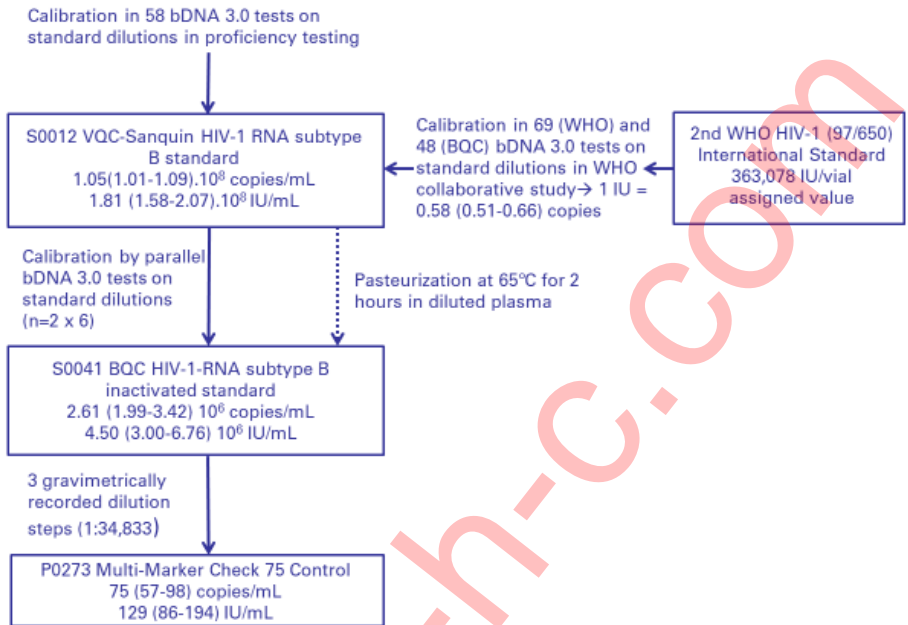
Calibration in 58 bDNA 3.0 tests on standard dilutions in proficiency testing

S0012 VQC-Sanquin HIV-1 RNA subtype B standard
1.05(1.01-1.09).$10^8$ copies/mL
1.81 (1.58-2.07).$10^8$ IU/mL

Calibration in 69 (WHO) and 48 (BQC) bDNA 3.0 tests on standard dilutions in WHO collaborative study→ 1 IU = 0.58 (0.51-0.66) copies

2nd WHO HIV-1 (97/650) International Standard 363,078 IU/vial assigned value

Calibration by parallel bDNA 3.0 tests on standard dilutions (n=2 x 6)

Pasteurization at 65°C for 2 hours in diluted plasma

S0041 BQC HIV-1-RNA subtype B inactivated standard
2.61 (1.99-3.42) $10^6$ copies/mL
4.50 (3.00-6.76) $10^6$ IU/mL

3 gravimetrically recorded dilution steps (1:34,833)

P0273 Multi-Marker Check 75 Control
75 (57-98) copies/mL
129 (86-194) IU/mL

h-c.com